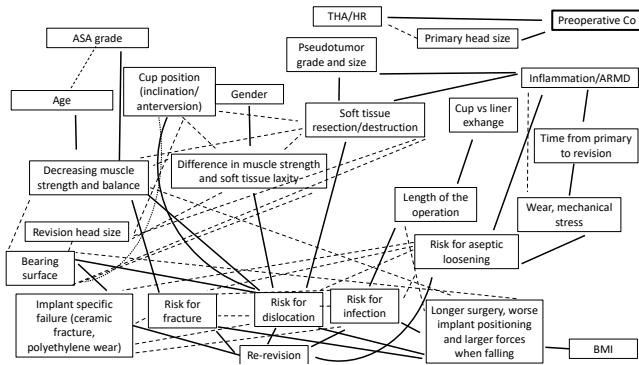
THA/HR

Preoperative Co

ASA grade

Primary head size

Pseudotumor grade and size

Cup position (inclination/ anterversion)

Gender

Inflammation/ARMD

Age

Soft tissue resection/destruction

Cup vs liner exhange

Time from primary to revision

Decreasing muscle strength and balance

Difference in muscle strength and soft tissue laxity

Length of the operation

Wear, mechanical stress

Revision head size

Risk for aseptic loosening

Bearing surface

Implant specific failure (ceramic fracture, polyethylene wear)

Risk for fracture

Risk for dislocation

Risk for infection

Longer surgery, worse implant positioning and larger forces when falling

Re-revision

BMI